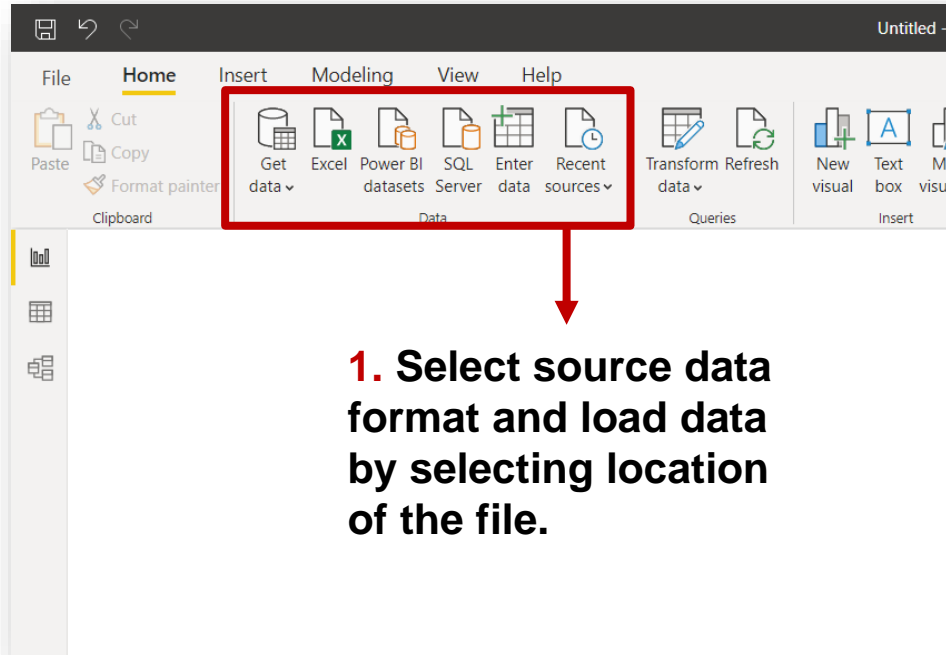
Untitled -

File Home Insert Modeling View Help

Paste
Cut
Copy
Format painter
Clipboard

Get data
Excel
Power BI datasets
SQL Server
Enter data
Recent sources
Data

Transform data
Refresh
Queries

New visual
Text box
M visu
Insert

1. Select source data format and load data by selecting location of the file.